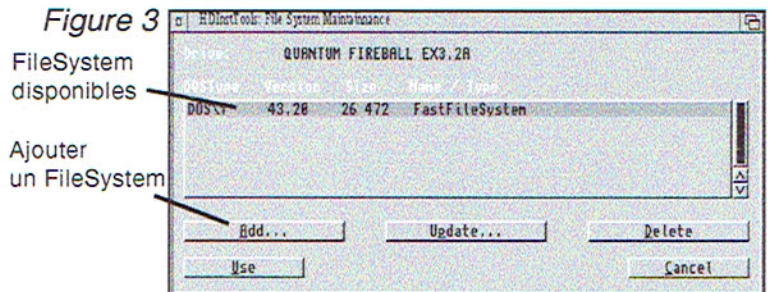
Figure 3

FileSystem disponibles

Ajouter un FileSystem

HDInstTools: File System Maintainance

Device: QUANTUM FIREBALL EX3.2A

DosType Version Size Name / Type

DOS\7 43.20 26 472 FastFileSystem

Add...

Update...

Delete

Use

Cancel